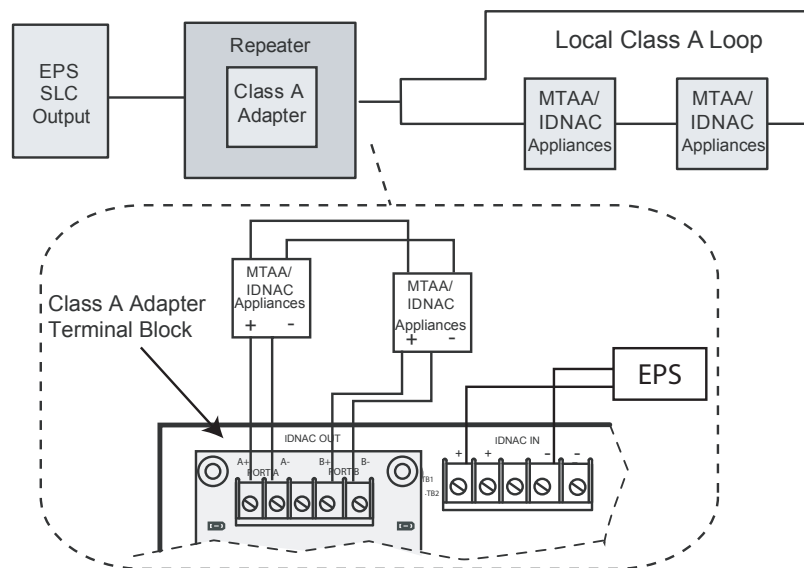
EPS
SLC
Output

Repeater

Class A
Adapter

Local Class A Loop

MTAA/
IDNAC
Appliances

MTAA/
IDNAC
Appliances

Class A Adapter
Terminal Block

MTAA/
IDNAC
Appliances
+ -

MTAA/
IDNAC
Appliances
+ -

EPS

IDNAC OUT

A+ A-
PORT A

B+ B-
PORT B

TB1
TB2

IDNAC IN

+ + - -